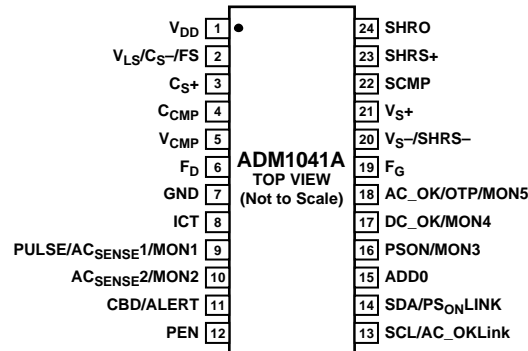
$V_{DD}$ 1
$V_{LS}/C_S–/FS$ 2
$C_S+$ 3
$C_{CMP}$ 4
$V_{CMP}$ 5
$F_D$ 6
GND 7
ICT 8
PULSE/$AC_{SENSE}$1/MON1 9
$AC_{SENSE}$2/MON2 10
CBD/ALERT 11
PEN 12

ADM1041A
TOP VIEW
(Not to Scale)

24 SHRO
23 SHRS+
22 SCMP
21 $V_S+$
20 $V_S–$/SHRS–
19 $F_G$
18 AC_OK/OTP/MON5
17 DC_OK/MON4
16 PSON/MON3
15 ADD0
14 SDA/$PS_{ON}$LINK
13 SCL/AC_OKLink